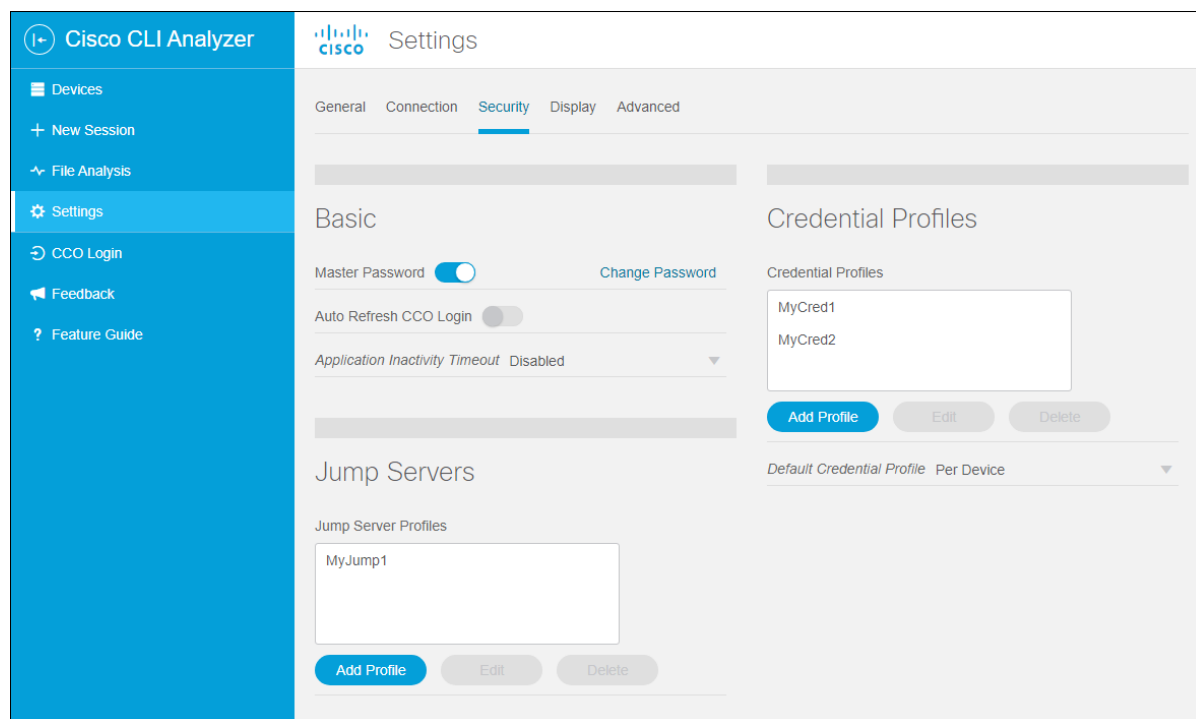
Cisco CLI Analyzer

Devices

New Session

File Analysis

Settings

CCO Login

Feedback

? Feature Guide

cisco Settings

General Connection Security Display Advanced

Basic

Master Password Change Password

Auto Refresh CCO Login

Application Inactivity Timeout Disabled

Jump Servers

Jump Server Profiles

MyJump1

Add Profile Edit Delete

Credential Profiles

Credential Profiles

MyCred1

MyCred2

Add Profile Edit Delete

Default Credential Profile Per Device